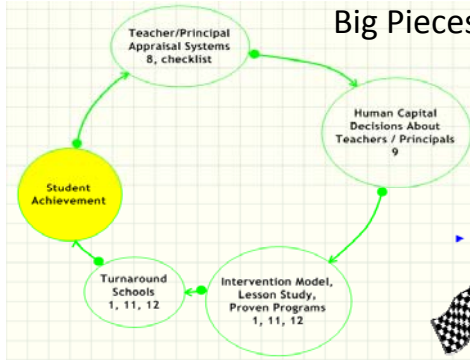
Big Pieces

Teacher/Principal Appraisal Systems 8, checklist

Human Capital Decisions About Teachers / Principals 9

Intervention Model, Lesson Study, Proven Programs 1, 11, 12

Turnaround Schools 1, 11, 12

Student Achievement